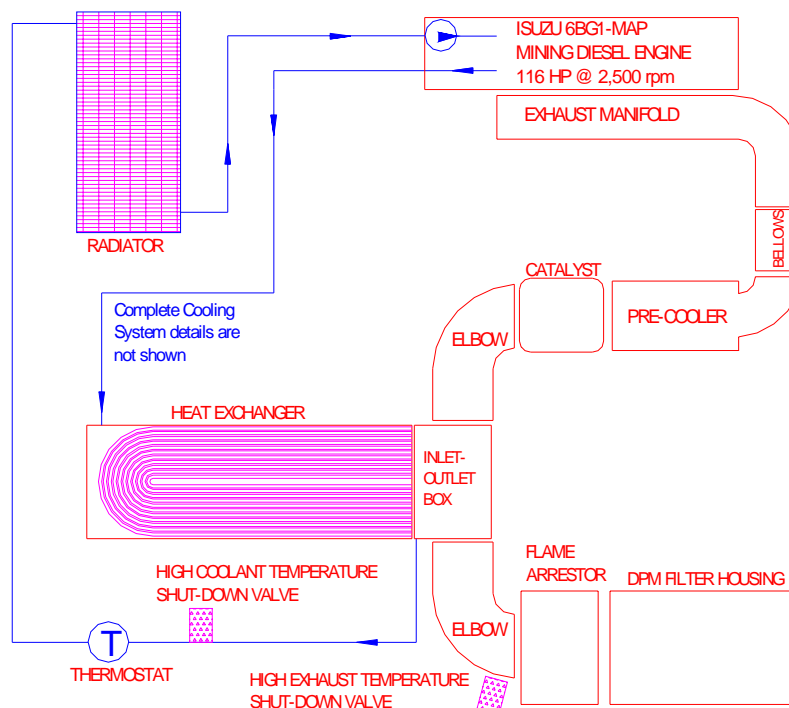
ISUZU 6BG1-MAP
MINING DIESEL ENGINE
116 HP @ 2,500 rpm

EXHAUST MANIFOLD

BELLOWS

RADIATOR

CATALYST

PRE-COOLER

ELBOW

Complete Cooling System details are not shown

HEAT EXCHANGER

INLET-OUTLET BOX

FLAME ARRESTOR

DPM FILTER HOUSING

HIGH COOLANT TEMPERATURE SHUT-DOWN VALVE

ELBOW

T

THERMOSTAT

HIGH EXHAUST TEMPERATURE SHUT-DOWN VALVE